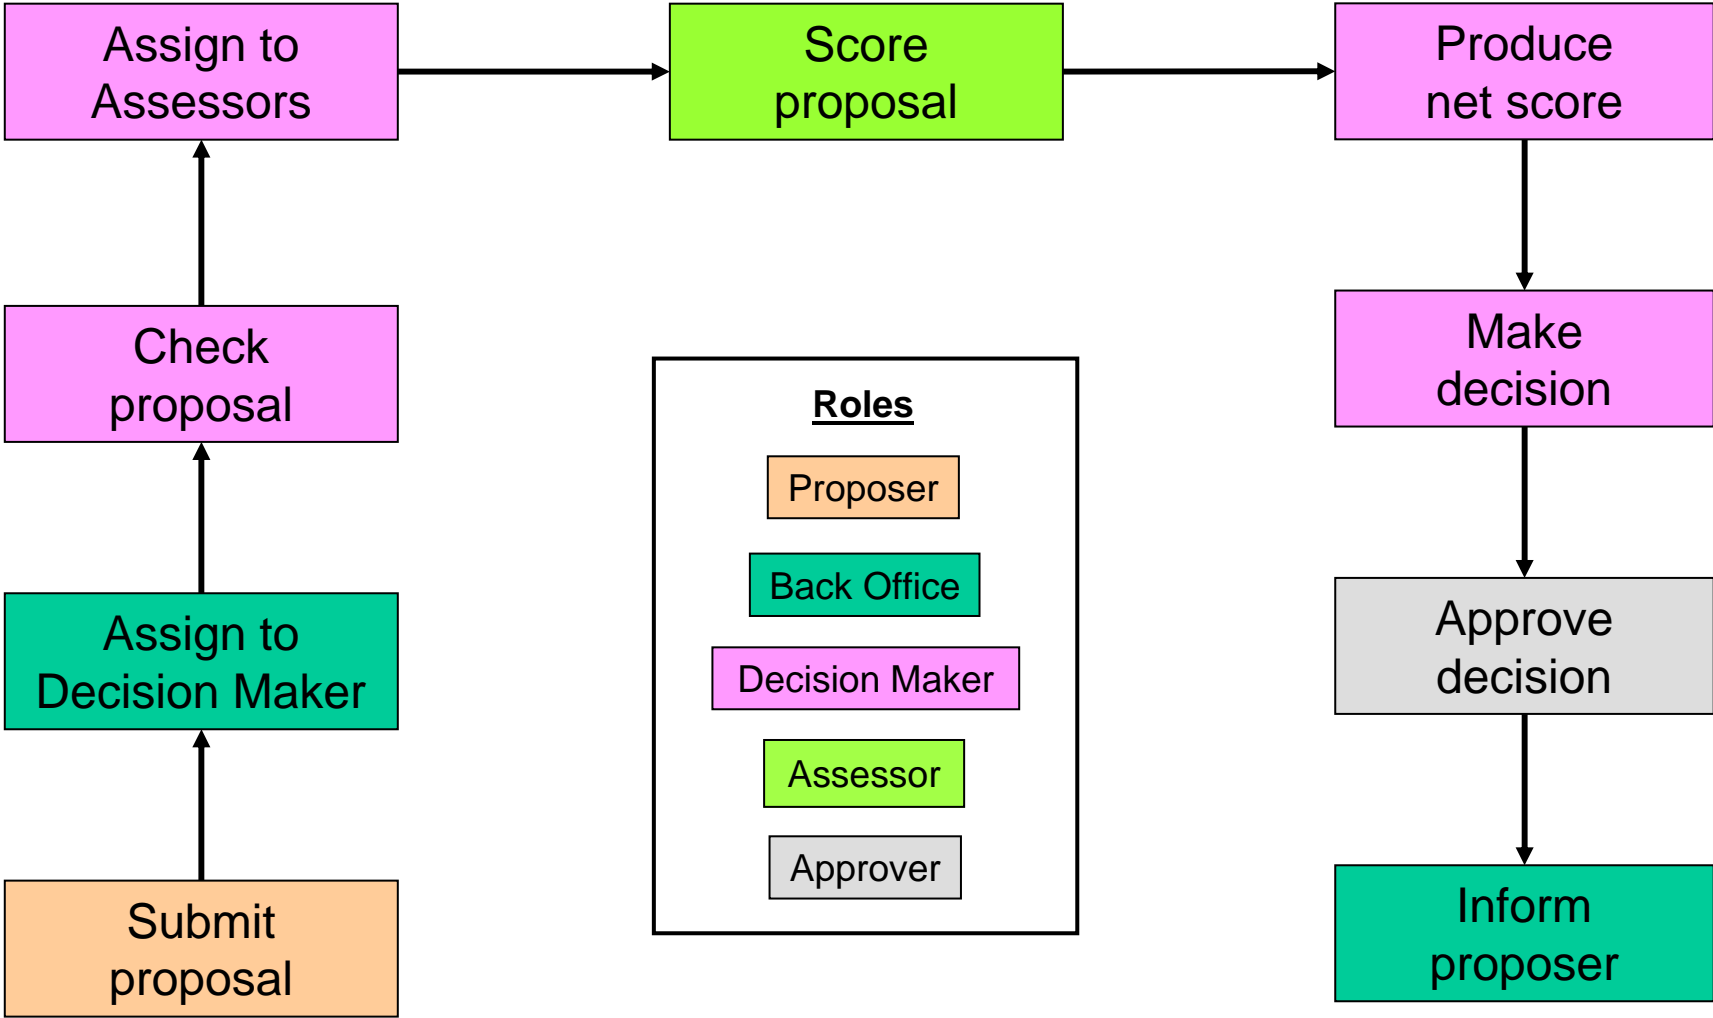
Assign to Assessors

Score proposal

Produce net score

Check proposal

Make decision

Roles

Proposer

Back Office

Decision Maker

Assessor

Approver

Assign to Decision Maker

Approve decision

Submit proposal

Inform proposer